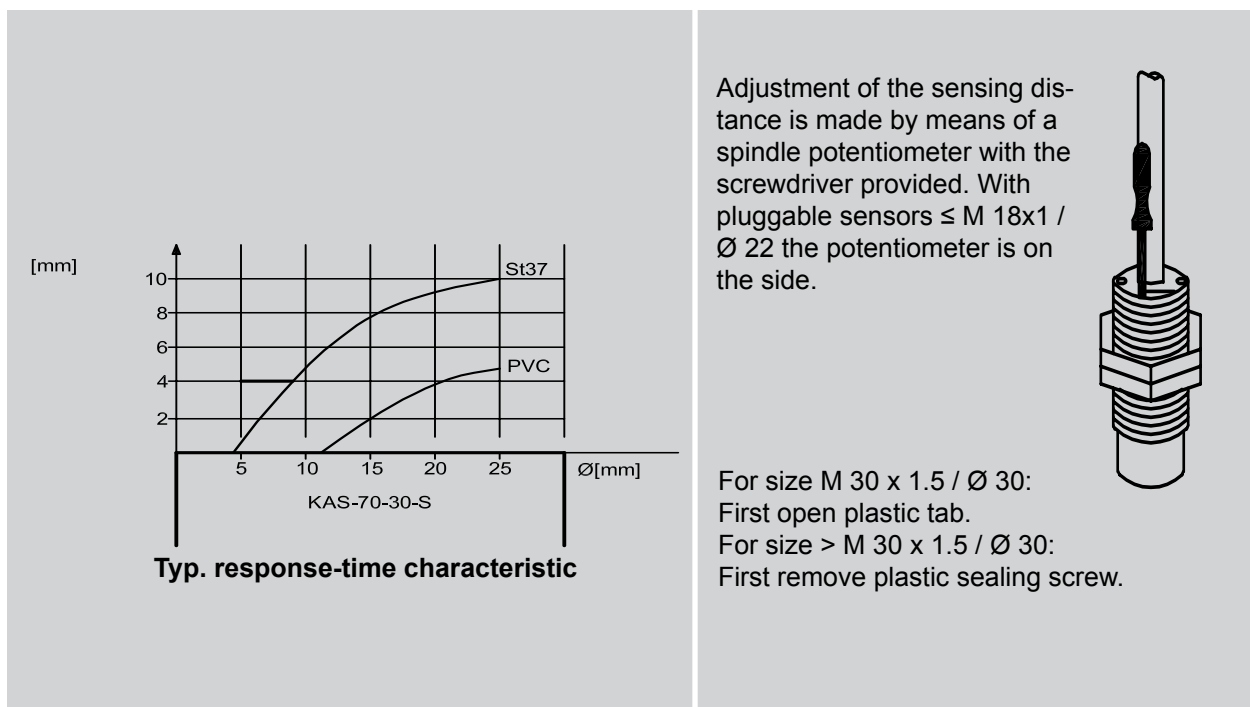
[mm]

10
8
6
4
2

St37

PVC

5 10 15 20 25 Ø[mm]

KAS-70-30-S

**Typ. response-time characteristic**

Adjustment of the sensing distance is made by means of a spindle potentiometer with the screwdriver provided. With pluggable sensors ≤ M 18x1 / Ø 22 the potentiometer is on the side.

For size M 30 x 1.5 / Ø 30:
First open plastic tab.
For size > M 30 x 1.5 / Ø 30:
First remove plastic sealing screw.